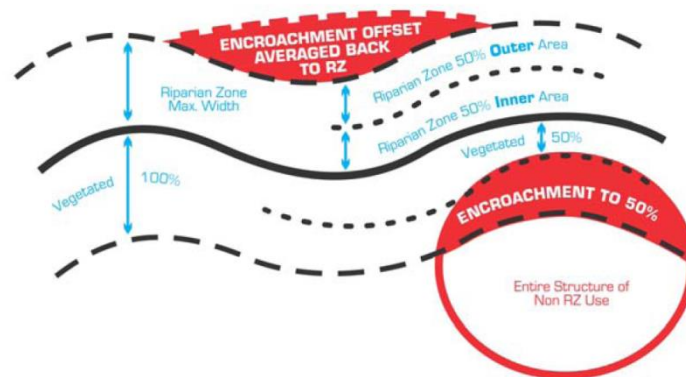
ENCROACHMENT OFFSET AVERAGED BACK TO RZ

Riparian Zone Max. Width

Riparian Zone 50% Outer Area

Riparian Zone 50% Inner Area

Vegetated

50%

Vegetated

100%

ENCROACHMENT TO 50%

Entire Structure of Non RZ Use